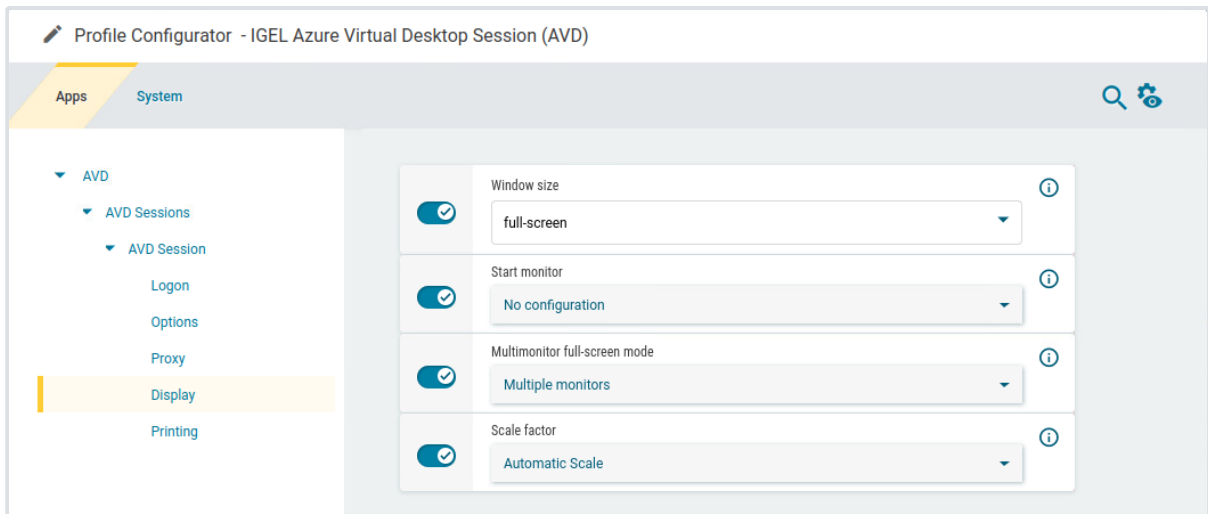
Profile Configurator - IGEL Azure Virtual Desktop Session (AVD)

Apps
System

AVD
AVD Sessions
AVD Session
Logon
Options
Proxy
Display
Printing

Window size
full-screen

Start monitor
No configuration

Multimonitor full-screen mode
Multiple monitors

Scale factor
Automatic Scale